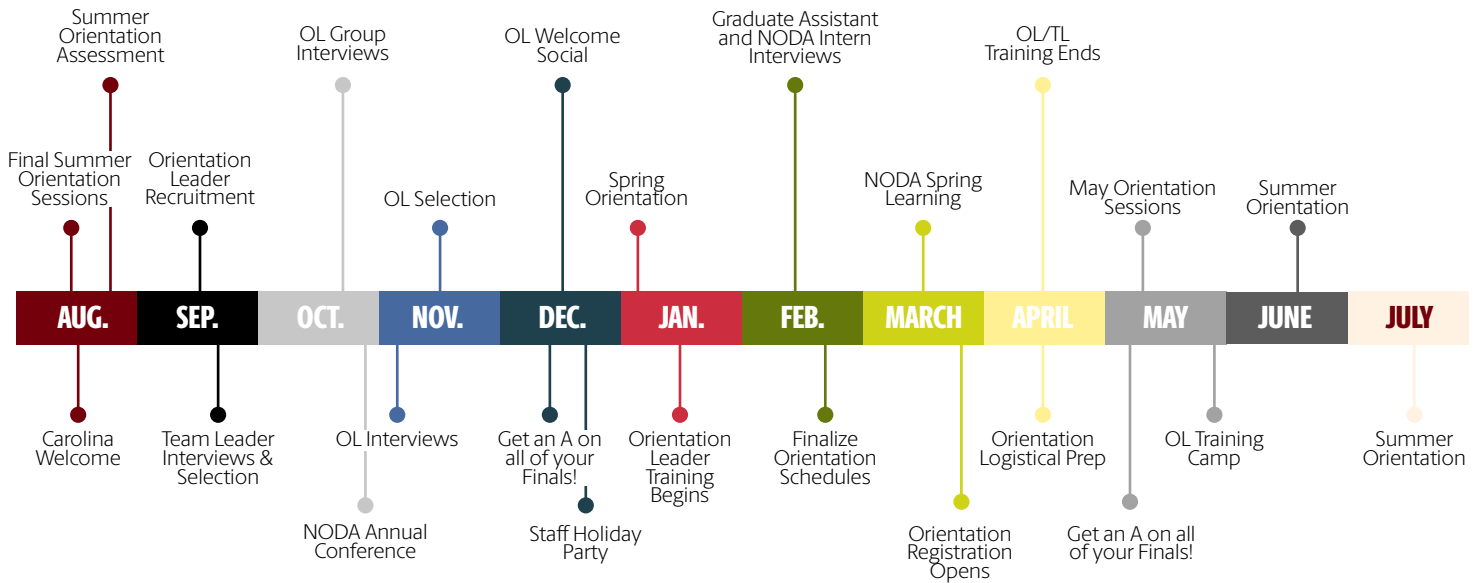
Summer Orientation Assessment

Final Summer Orientation Sessions

Orientation Leader Recruitment

OL Group Interviews

OL Selection

OL Welcome Social

Spring Orientation

Graduate Assistant and NODA Intern Interviews

NODA Spring Learning

OL/TL Training Ends

May Orientation Sessions

Summer Orientation

AUG.

SEP.

OCT.

NOV.

DEC.

JAN.

FEB.

MARCH

APRIL

MAY

JUNE

JULY

Carolina Welcome

Team Leader Interviews & Selection

NODA Annual Conference

OL Interviews

Get an A on all of your Finals!

Staff Holiday Party

Orientation Leader Training Begins

Finalize Orientation Schedules

Orientation Registration Opens

Orientation Logistical Prep

Get an A on all of your Finals!

OL Training Camp

Summer Orientation